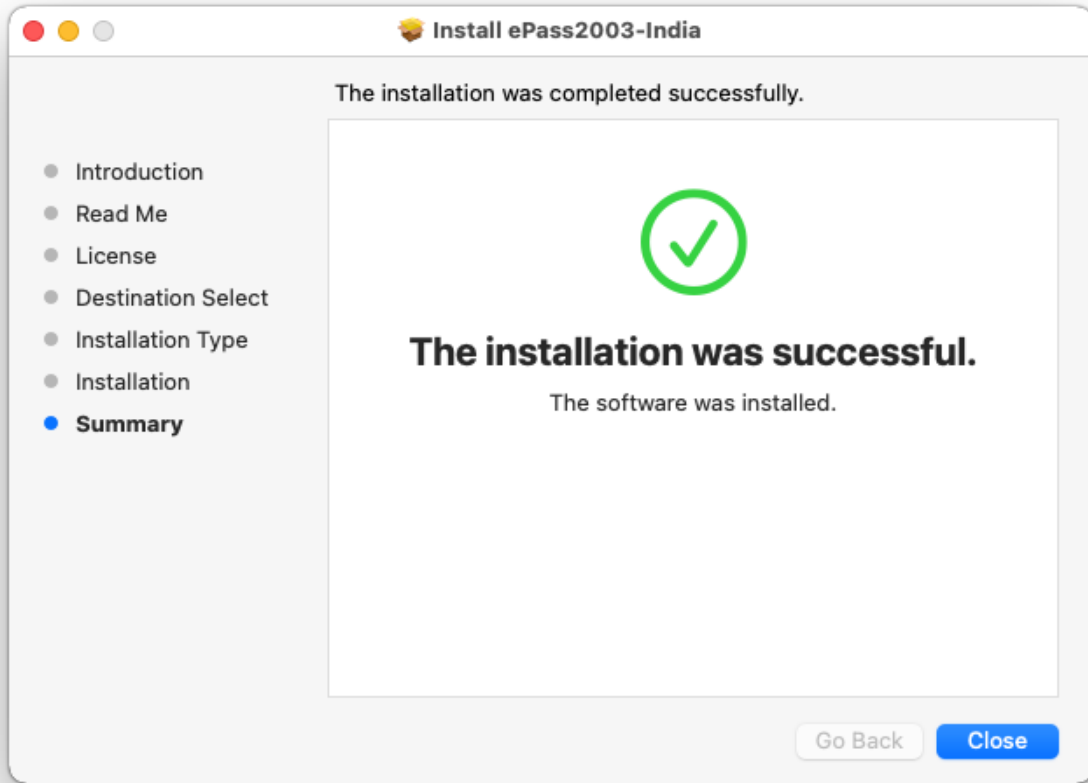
Install ePass2003-India

The installation was completed successfully.

Introduction
Read Me
License
Destination Select
Installation Type
Installation
Summary

The installation was successful.

The software was installed.

Go Back
Close